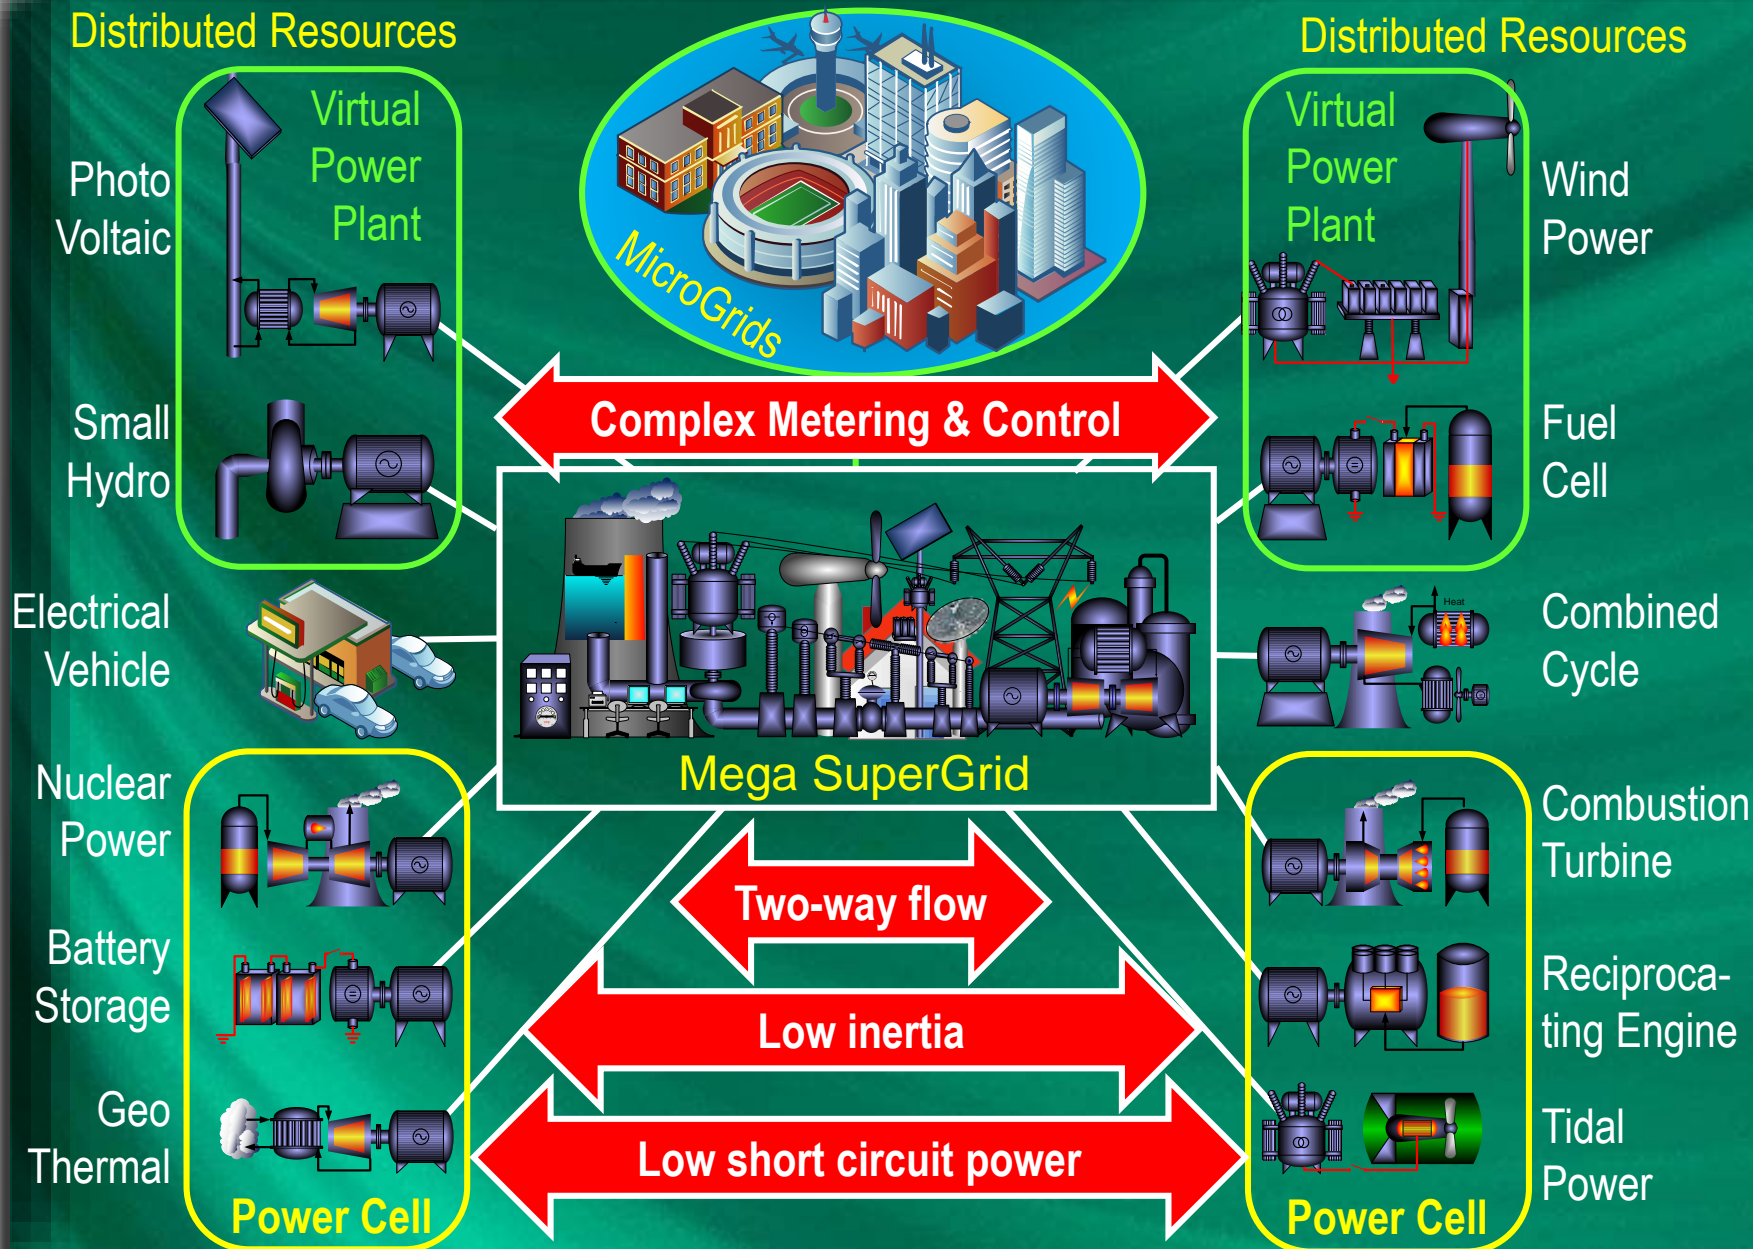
Distributed Resources

Photo Voltaic

Virtual Power Plant

Small Hydro

MicroGrids

Distributed Resources

Virtual Power Plant

Wind Power

Fuel Cell

Complex Metering & Control

Electrical Vehicle

Mega SuperGrid

Combined Cycle

Heat

Nuclear Power

Battery Storage

Geo Thermal

Power Cell

Two-way flow

Low inertia

Low short circuit power

Combustion Turbine

Reciprocating Engine

Tidal Power

Power Cell